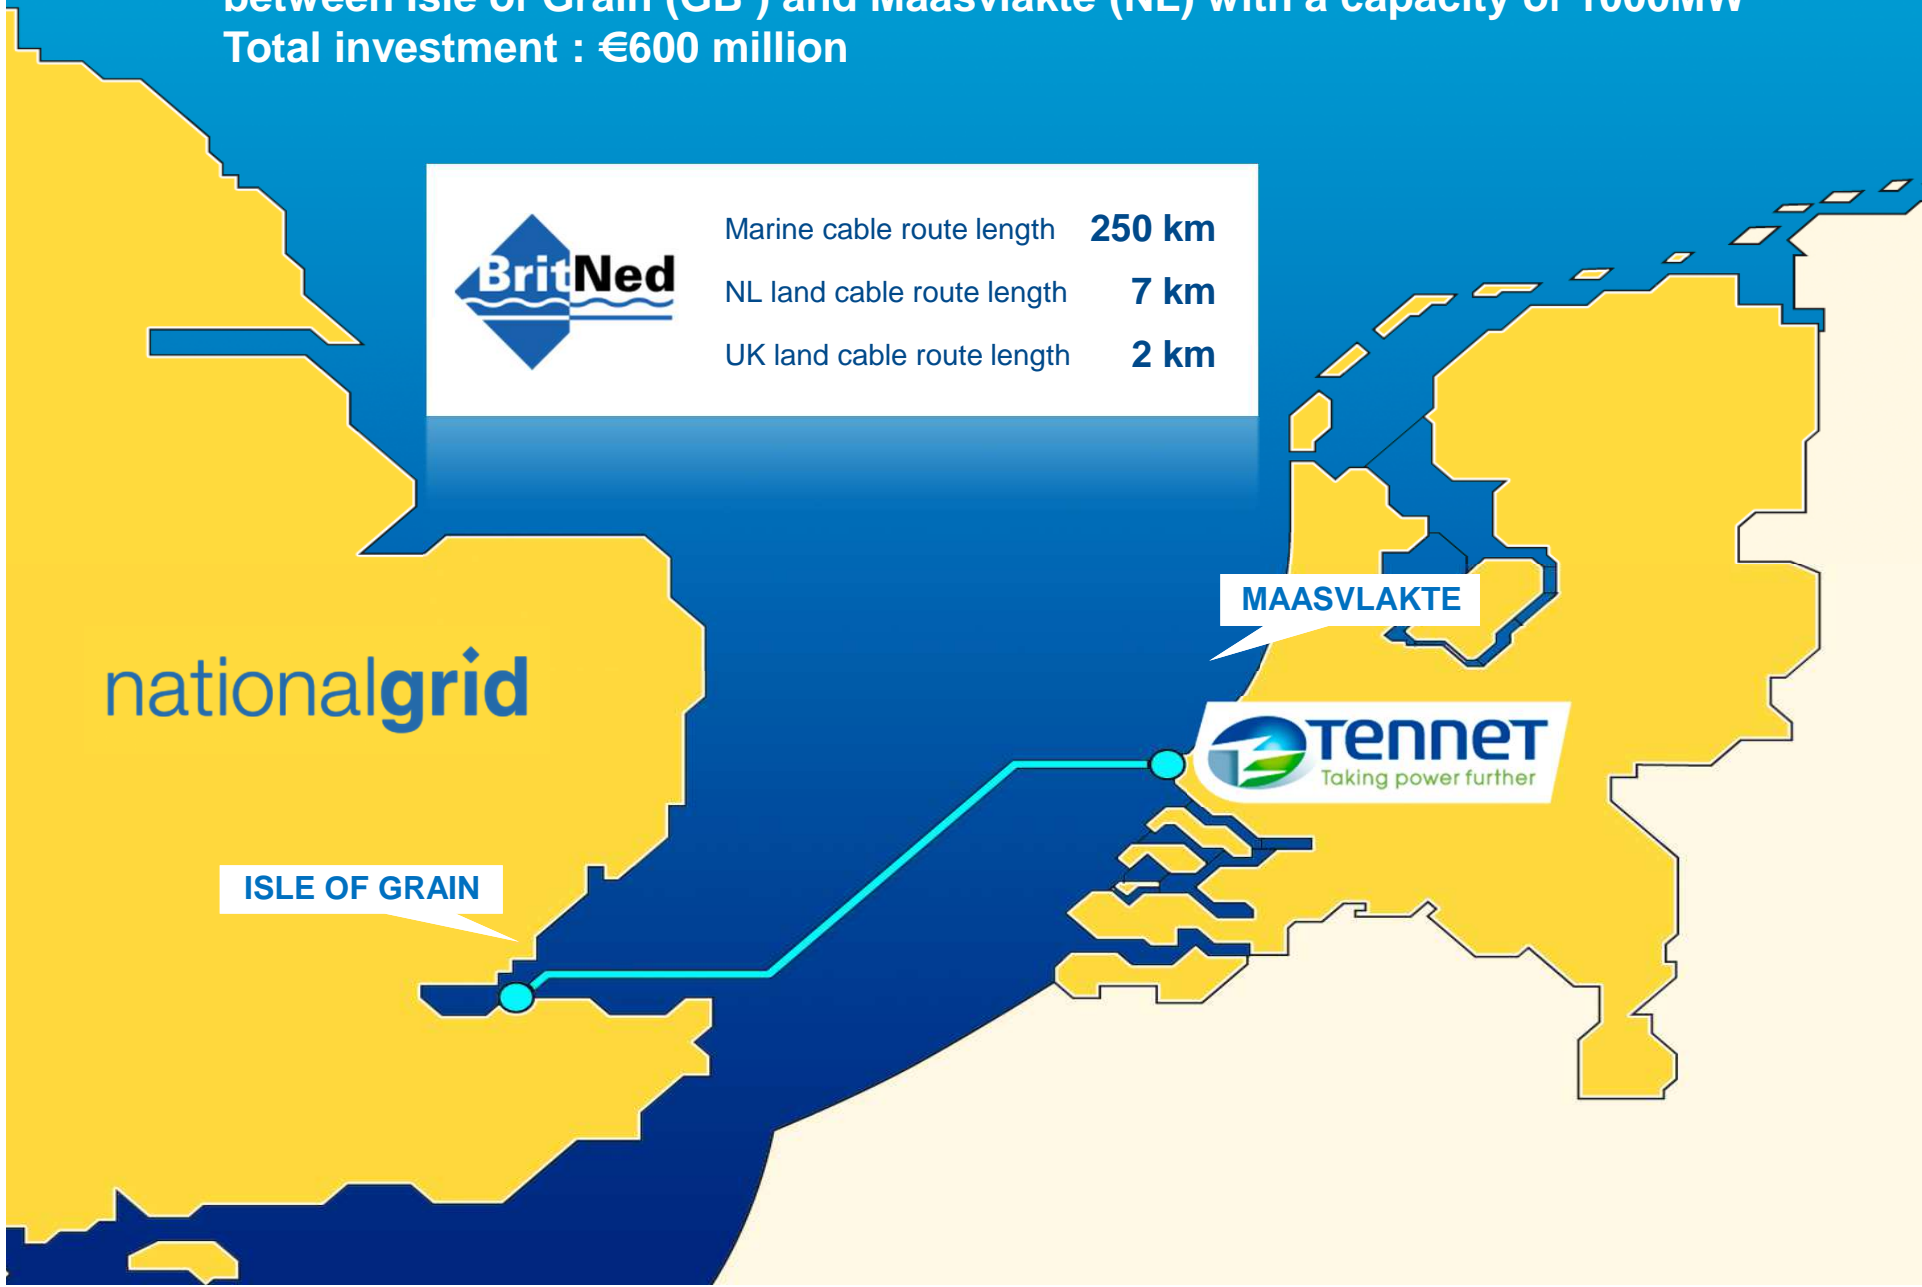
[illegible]
Total investment : €600 million

BritNed

| Marine cable route length | 250 km |
|---|---|
| NL land cable route length | 7 km |
| UK land cable route length | 2 km |

MAASVLAKTE

nationalgrid

TenneT
Taking power further

ISLE OF GRAIN